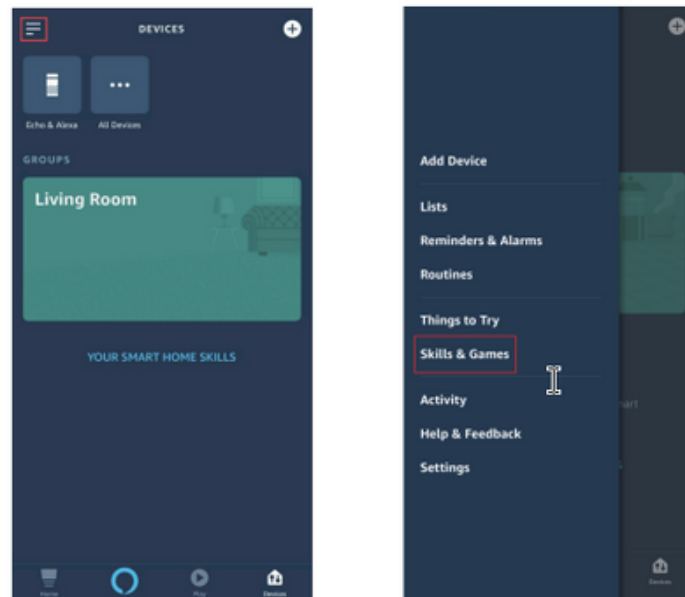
DEVICES

Echo & Alexa

All Devices

GROUPS

Living Room

YOUR SMART HOME SKILLS

Home

Play

Devices

Add Device

Lists

Reminders & Alarms

Routines

Things to Try

Skills & Games

Activity

Help & Feedback

Settings

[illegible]mart

Devices